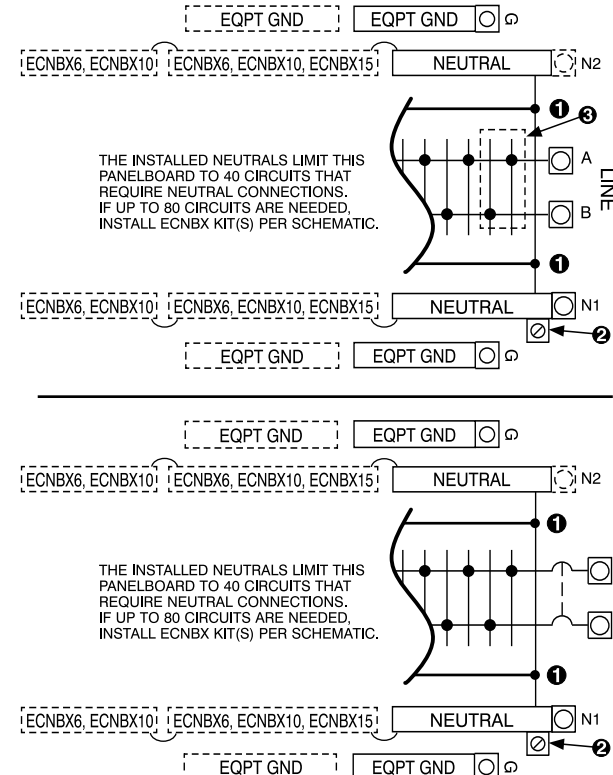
EQPT GND EQPT GND G

ECNBX6, ECNBX10 ECNBX6, ECNBX10, ECNBX15 NEUTRAL N2

1

3

THE INSTALLED NEUTRALS LIMIT THIS PANELBOARD TO 40 CIRCUITS THAT REQUIRE NEUTRAL CONNECTIONS. IF UP TO 80 CIRCUITS ARE NEEDED, INSTALL ECNBX KIT(S) PER SCHEMATIC.

A

B

LINE

1

ECNBX6, ECNBX10 ECNBX6, ECNBX10, ECNBX15 NEUTRAL N1

2

EQPT GND EQPT GND G

EQPT GND EQPT GND G

ECNBX6, ECNBX10 ECNBX6, ECNBX10, ECNBX15 NEUTRAL N2

1

THE INSTALLED NEUTRALS LIMIT THIS PANELBOARD TO 40 CIRCUITS THAT REQUIRE NEUTRAL CONNECTIONS. IF UP TO 80 CIRCUITS ARE NEEDED, INSTALL ECNBX KIT(S) PER SCHEMATIC.

1

ECNBX6, ECNBX10 ECNBX6, ECNBX10, ECNBX15 NEUTRAL N1

2

EQPT GND EQPT GND G